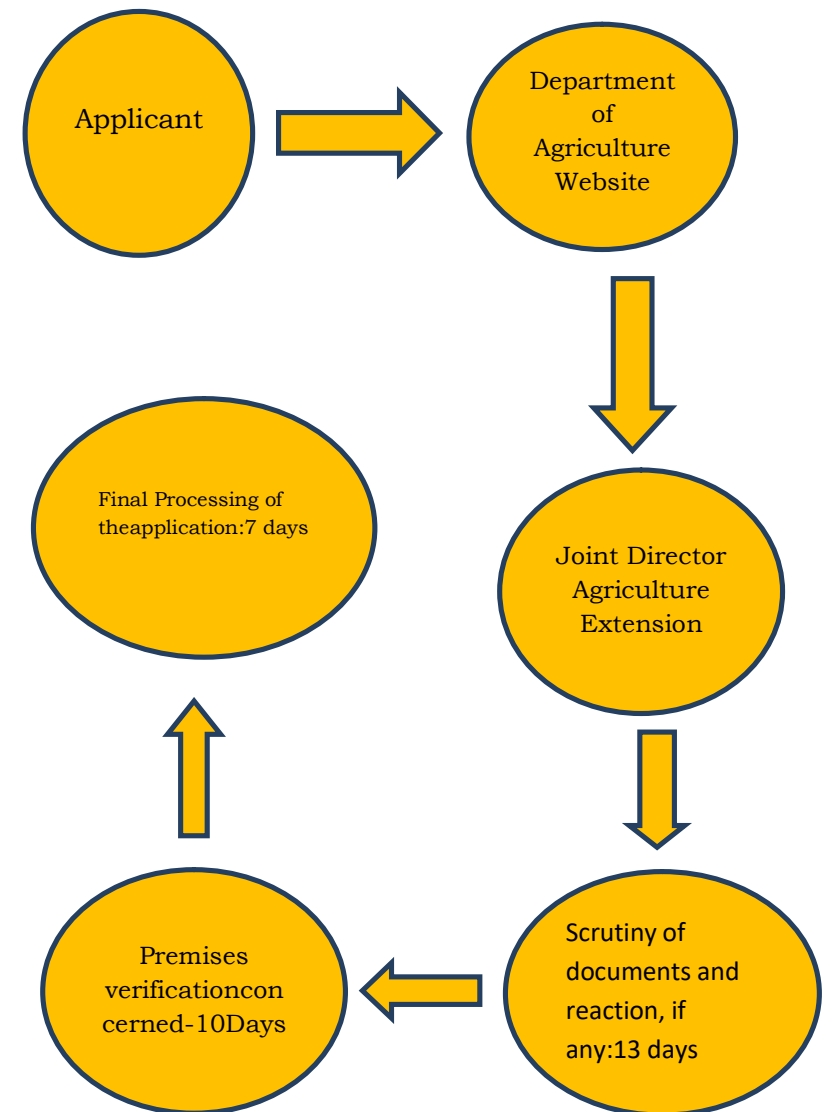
Applicant

Department of Agriculture Website

Joint Director Agriculture Extension

Scrutiny of documents and reaction, if any:13 days

Premises verificationcon cerned-10Days

Final Processing of theapplication:7 days